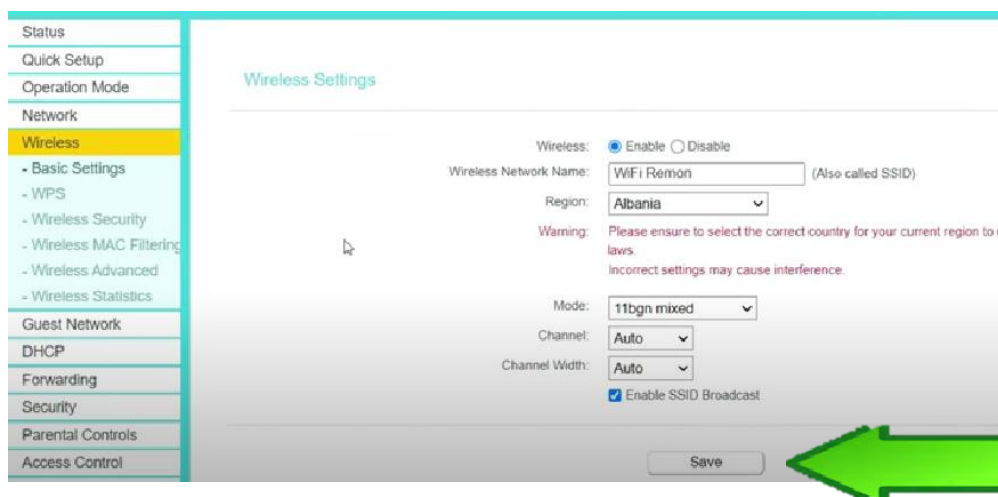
Status
Quick Setup
Operation Mode
Network
Wireless
- Basic Settings
- WPS
- Wireless Security
- Wireless MAC Filtering
- Wireless Advanced
- Wireless Statistics
Guest Network
DHCP
Forwarding
Security
Parental Controls
Access Control

Wireless Settings

Wireless: Enable Disable
Wireless Network Name: WiFi Remon (Also called SSID)
Region: Albania
Warning: Please ensure to select the correct country for your current region to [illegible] laws.
Incorrect settings may cause interference.

Mode: 11bgn mixed
Channel: Auto
Channel Width: Auto
Enable SSID Broadcast

Save